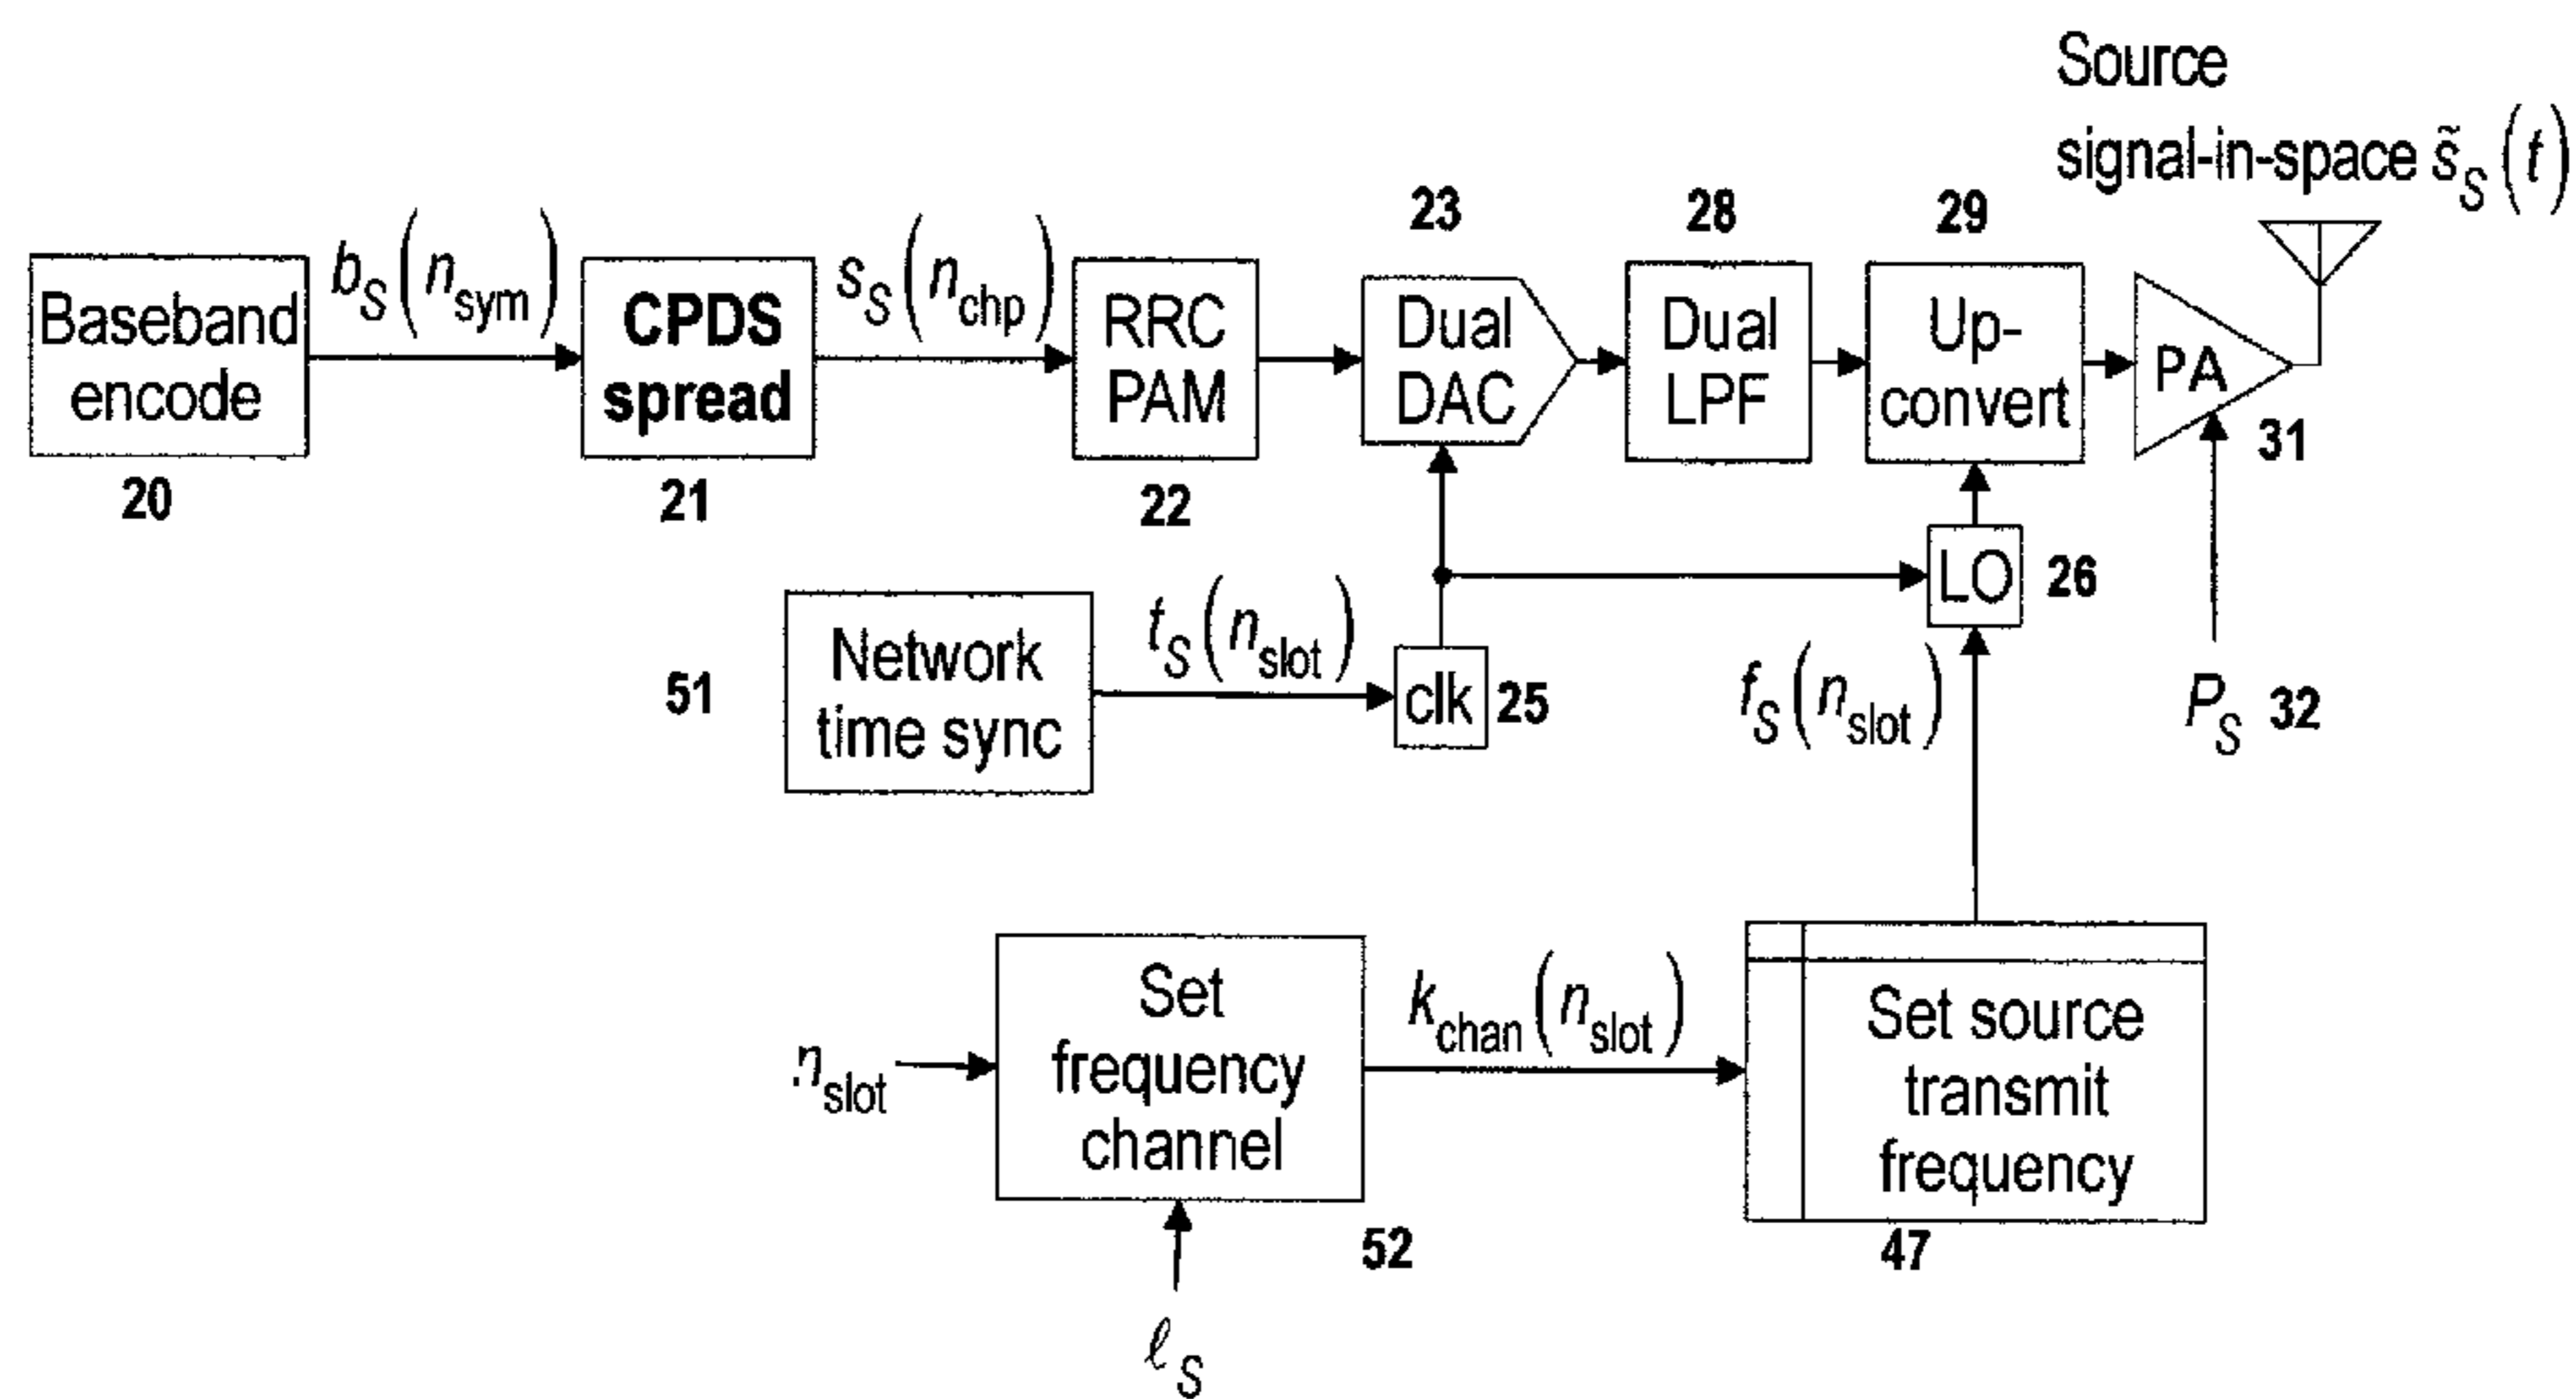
Source signal-in-space $\tilde{s}_S(t)$

Baseband encode
20

$b_S(n_{sym})$

CPDS spread
21

$s_S(n_{chp})$

RRC PAM
22

23
Dual DAC

28
Dual LPF

29
Up-convert

PA
31

LO
26

51
Network time sync

$t_S(n_{slot})$

clk
25

$f_S(n_{slot})$

$P_S$ 32

$n_{slot}$

Set frequency channel
52

$\ell_S$

$k_{chan}(n_{slot})$

Set source transmit frequency
47